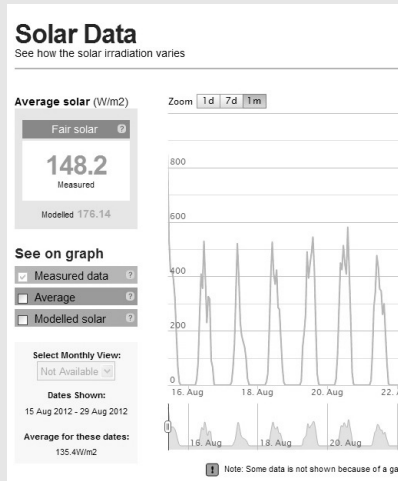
Solar Data
See how the solar irradiation varies

Average solar (W/m2)

Fair solar ?

148.2
Measured

Modelled 176.14

See on graph

Measured data ?
Average ?
Modelled solar ?

Select Monthly View:
Not Available

Dates Shown:
15 Aug 2012 - 29 Aug 2012

Average for these dates:
135.4W/m2

Zoom 1d 7d 1m

800
600
400
200
0

16. Aug
18. Aug
20. Aug
22. A

16. Aug
18. Aug
20. Aug

! Note: Some data is not shown because of a ga